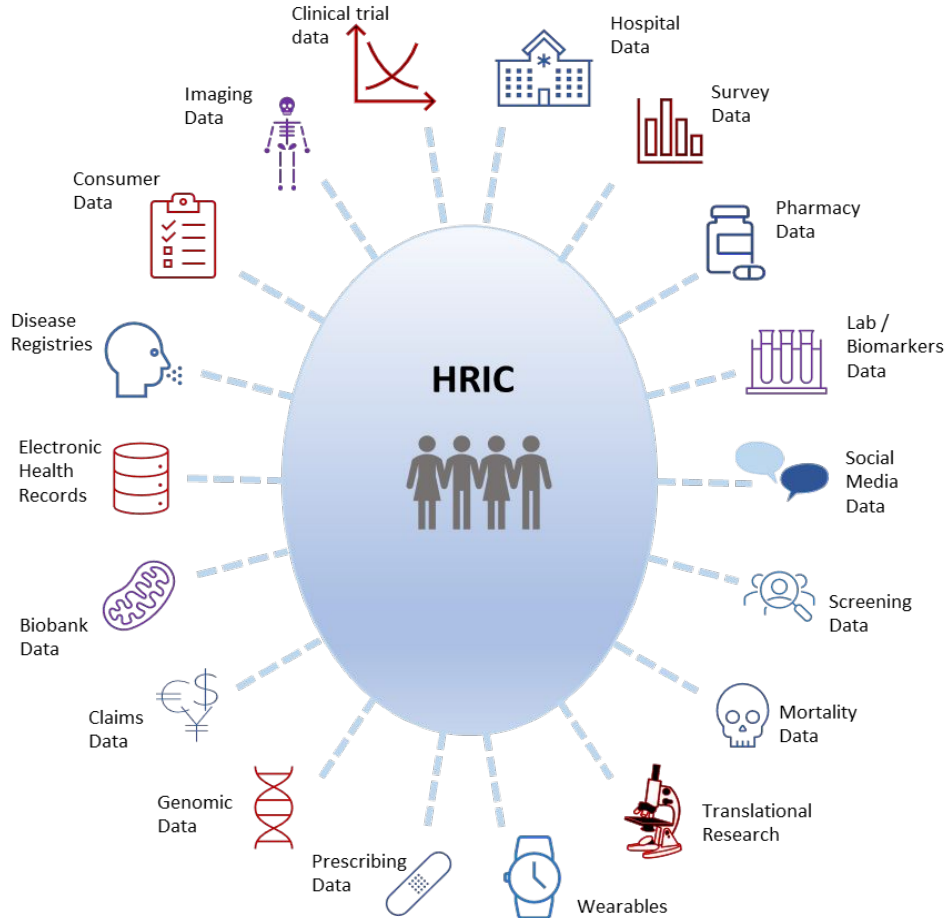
Clinical trial data

Hospital Data

Imaging Data

Survey Data

Consumer Data

Pharmacy Data

Disease Registries

Lab / Biomarkers Data

HRIC

Electronic Health Records

Social Media Data

Screening Data

Biobank Data

Mortality Data

Claims Data

Translational Research

Genomic Data

Prescribing Data

Wearables